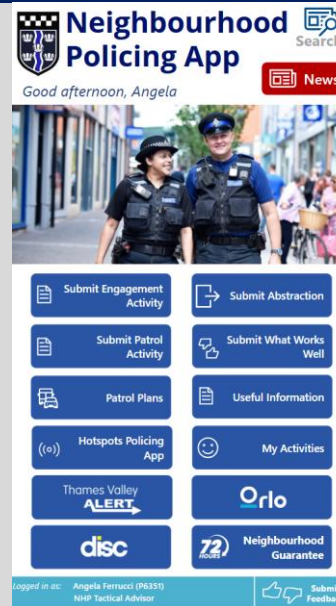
Neighbourhood Policing App

Search

Good afternoon, Angela

News

Submit Engagement Activity

Submit Abstraction

Submit Patrol Activity

Submit What Works Well

Patrol Plans

Useful Information

Hotspots Policing App

My Activities

Thames Valley ALERT

Orlo

disc

72 HOURS

Neighbourhood Guarantee

Logged in as: Angela Ferrucci (P6351) NHP Tactical Advisor

Submit Feedba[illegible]